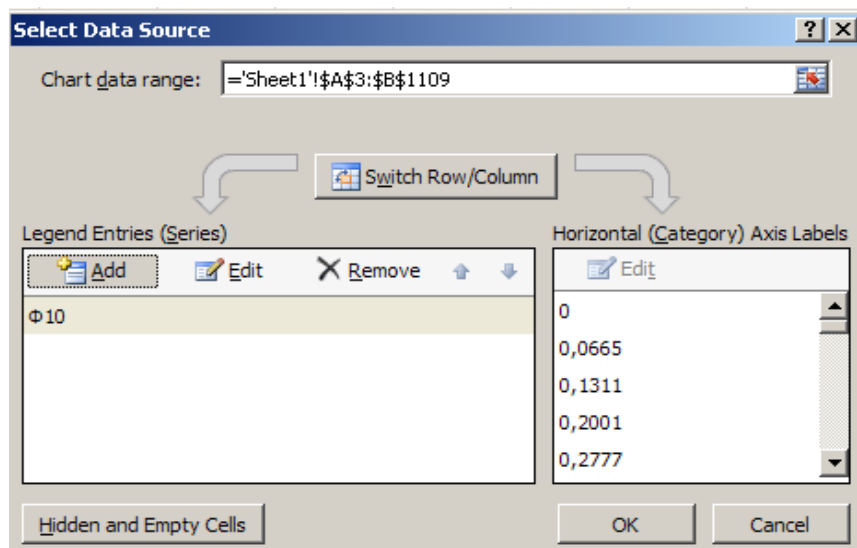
Select Data Source

?

Chart data range: ='Sheet1'!$A$3:$B$1109

Switch Row/Column

Legend Entries (Series)

Add

Edit

Remove

Φ10

Horizontal (Category) Axis Labels

Edit

0

0,0665

0,1311

0,2001

0,2777

Hidden and Empty Cells

OK

Cancel